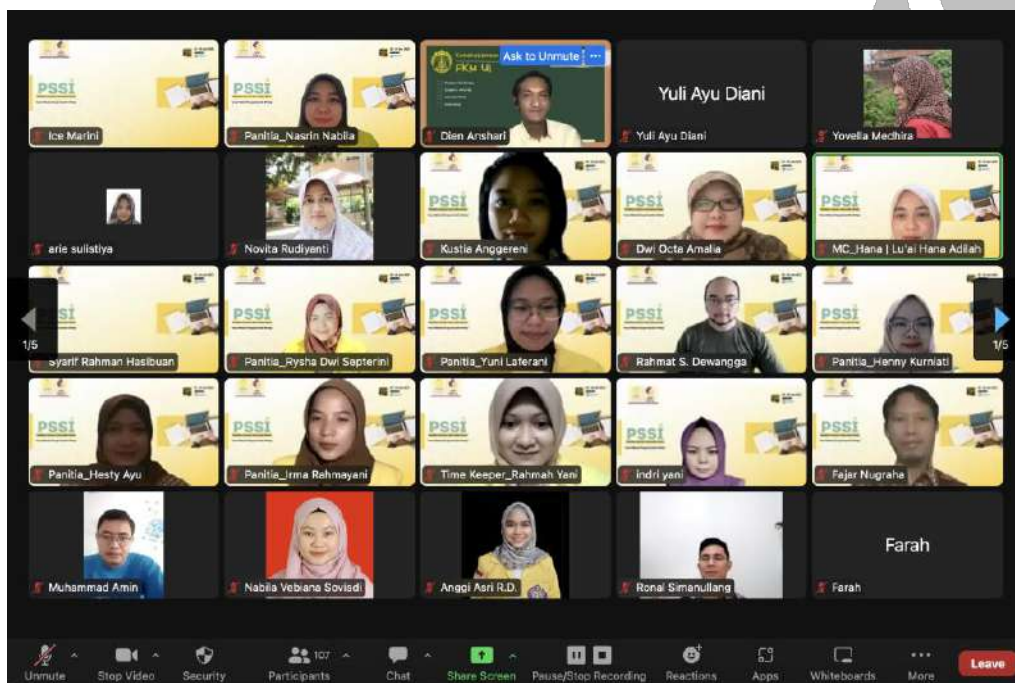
PSSI
Ice Marini
PSSI
Panitia_Nasrin Nabila
Ask to Unmute
Dien Anshari
Yuli Ayu Diani
Yuli Ayu Diani
Yovella Medhira
arie sulistiya
Novita Rudiyanti
PSSI
Kustia Anggereni
PSSI
Dwi Octa Amalia
PSSI
MC_Hana | Lu'ai Hana Adilah
1/5
Syarif Rahman Hasibuan
PSSI
Panitia_Rysha Dwi Septerini
PSSI
Panitia_Yuni Laferani
PSSI
Rahmat S. Dewangga
PSSI
Panitia_Henny Kurniati
1/5
PSSI
Panitia_Hesty Ayu
PSSI
Panitia_Irma Rahmayani
PSSI
Time Keeper_Rahmah Yani
PSSI
indri yani
PSSI
Fajar Nugraha
Muhammad Amin
Nabila Vebiana Sovisdi
Anggi Asri R.D.
Ronal Simanullang
Farah
Farah
Unmute
Stop Video
Security
107
Participants
Chat
Share Screen
Pause/Stop Recording
Reactions
Apps
Whiteboards
More
Leave